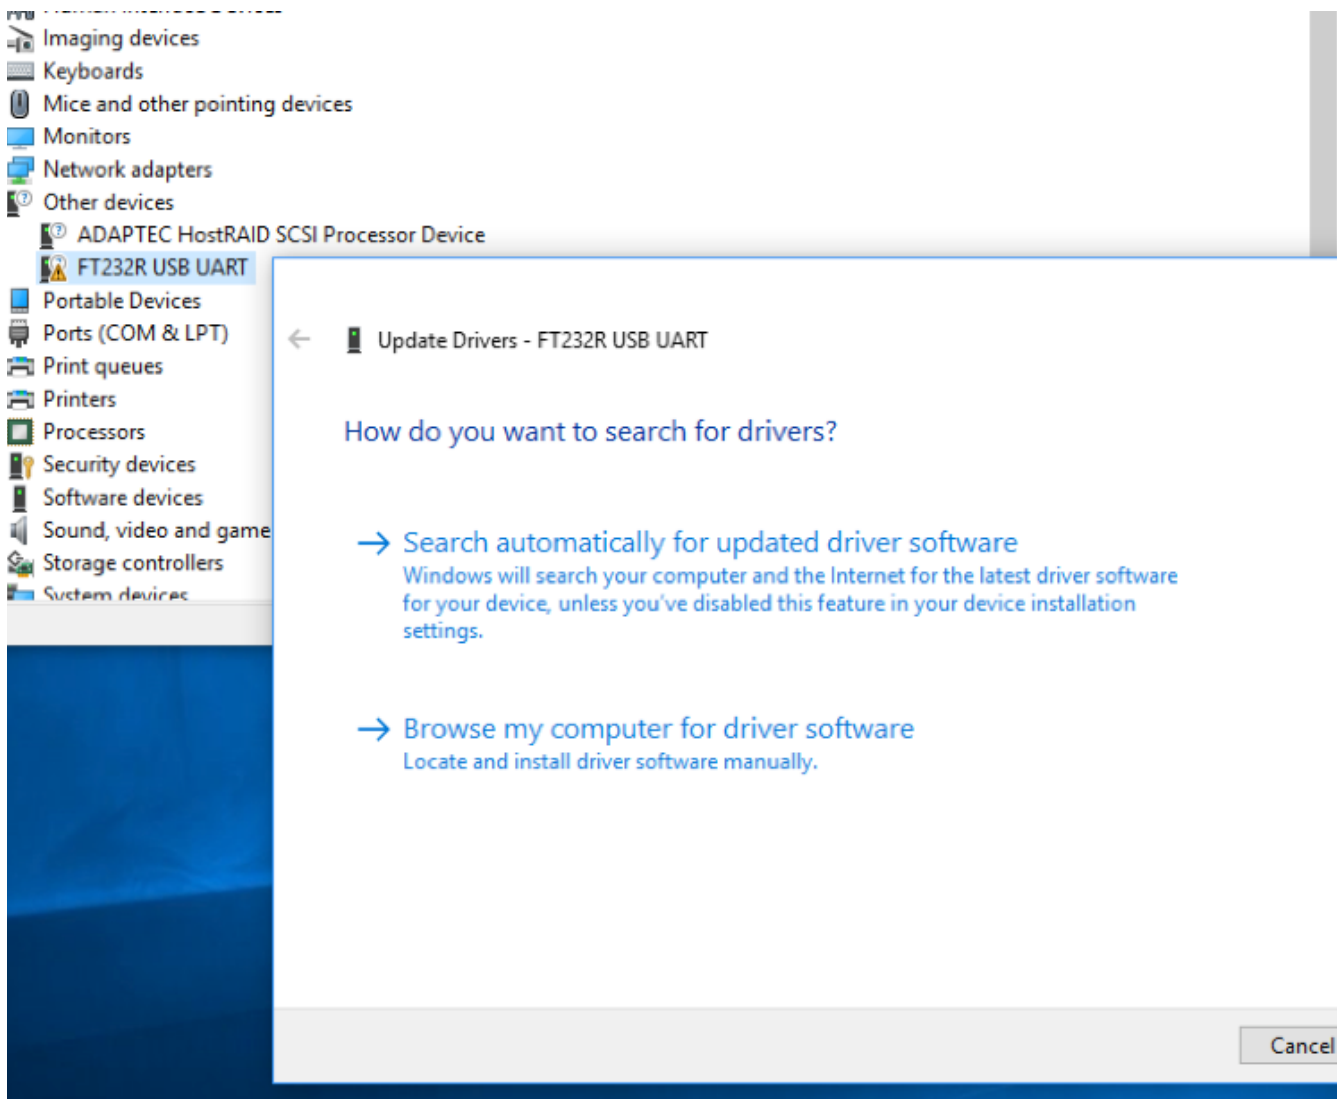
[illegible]
Imaging devices
Keyboards
Mice and other pointing devices
Monitors
Network adapters
Other devices
ADAPTEC HostRAID SCSI Processor Device
FT232R USB UART
Portable Devices
Ports (COM & LPT)
Print queues
Printers
Processors
Security devices
Software devices
Sound, video and game
Storage controllers
System devices

Update Drivers - FT232R USB UART

How do you want to search for drivers?

→ Search automatically for updated driver software
Windows will search your computer and the Internet for the latest driver software for your device, unless you've disabled this feature in your device installation settings.

→ Browse my computer for driver software
Locate and install driver software manually.

Cancel